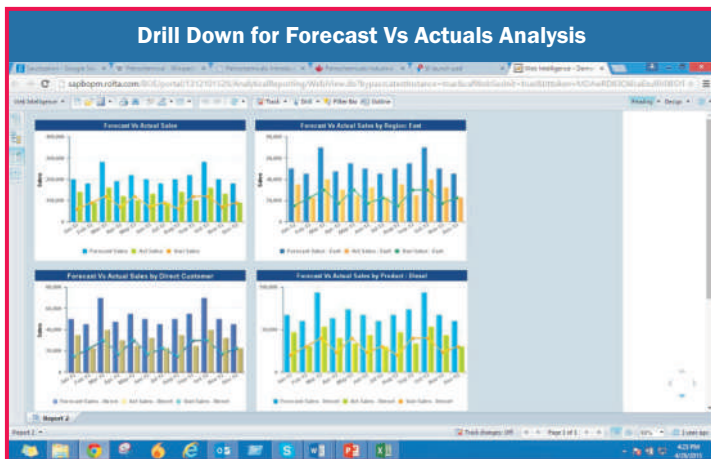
Drill Down for Forecast Vs Actuals Analysis

sapbopm.rolta.com

Web Intelligence

Track Drill Filter Bar Outline

Reading Design

Forecast Vs Actual Sales

Forecast Vs Actual Sales by Region: East

Forecast Vs Actual Sales by Direct Customer

Forecast Vs Actual Sales by Product : Diesel

Sales

Report 2

Report 2

Track changes: Off

Page 1 of 1

4:23 PM
4/29/2015